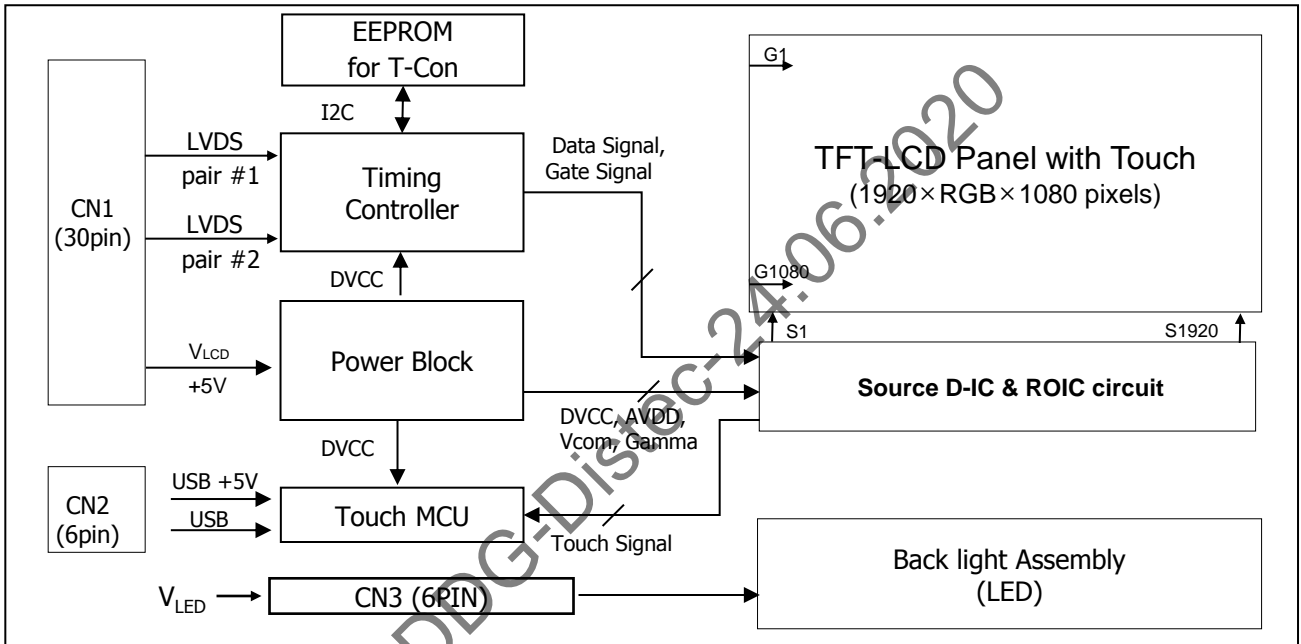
EEPROM
for T-Con

I2C

LVDS
pair #1

LVDS
pair #2

CN1
(30pin)

Timing
Controller

Data Signal,
Gate Signal

G1

TFT-LCD Panel with Touch
(1920×RGB×1080 pixels)

G1080

DVCC

S1

S1920

$V_{LCD}$
+5V

Power Block

Source D-IC & ROIC circuit

DVCC, AVDD,
Vcom, Gamma

DVCC

USB +5V
USB

CN2
(6pin)

Touch MCU

Touch Signal

Back light Assembly
(LED)

$V_{LED}$

CN3 (6PIN)

DDG-Distec-24.06.2020